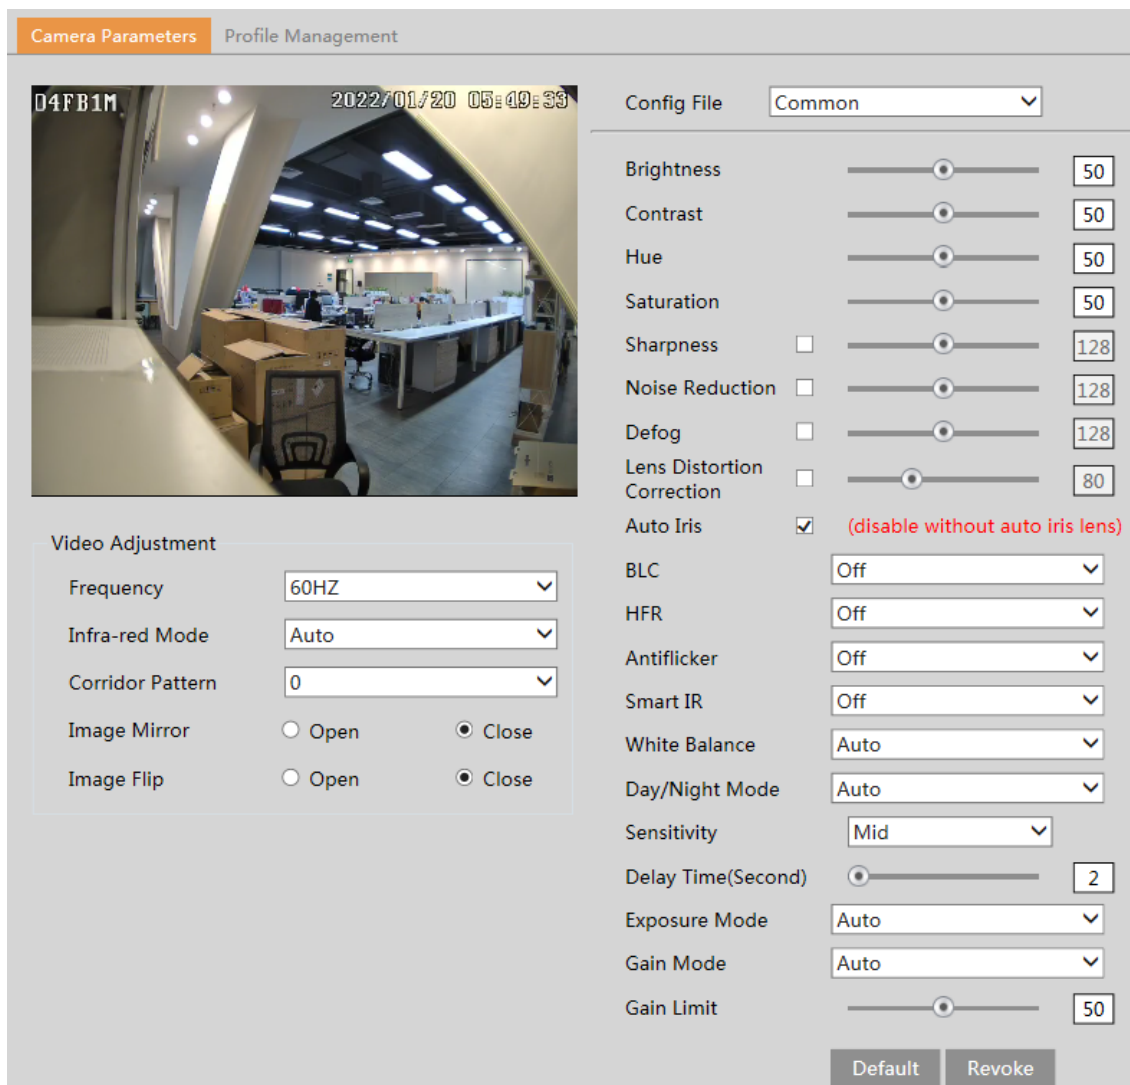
Camera Parameters Profile Management

D4FB1M 2022/01/20 05:49:33

Video Adjustment

Frequency 60HZ

Infra-red Mode Auto

Corridor Pattern 0

Image Mirror Open Close

Image Flip Open Close

Config File Common

Brightness 50

Contrast 50

Hue 50

Saturation 50

Sharpness 128

Noise Reduction 128

Defog 128

Lens Distortion Correction 80

Auto Iris (disable without auto iris lens)

BLC Off

HFR Off

Antiflicker Off

Smart IR Off

White Balance Auto

Day/Night Mode Auto

Sensitivity Mid

Delay Time(Second) 2

Exposure Mode Auto

Gain Mode Auto

Gain Limit 50

Default Revoke